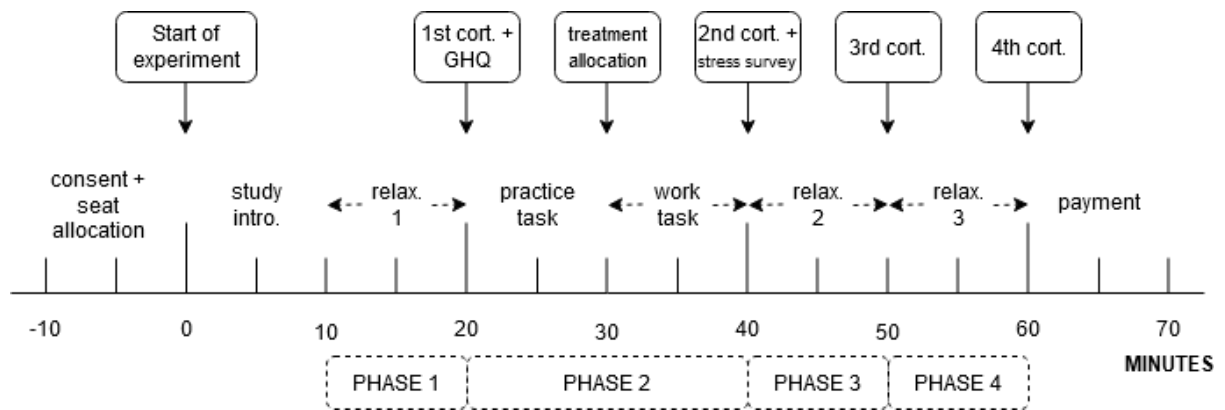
Start of experiment

1st cort. + GHQ

treatment allocation

2nd cort. + stress survey

3rd cort.

4th cort.

consent + seat allocation

study intro.

relax. 1

practice task

work task

relax. 2

relax. 3

payment

-10

0

10

20

30

40

50

60

70

MINUTES

PHASE 1

PHASE 2

PHASE 3

PHASE 4